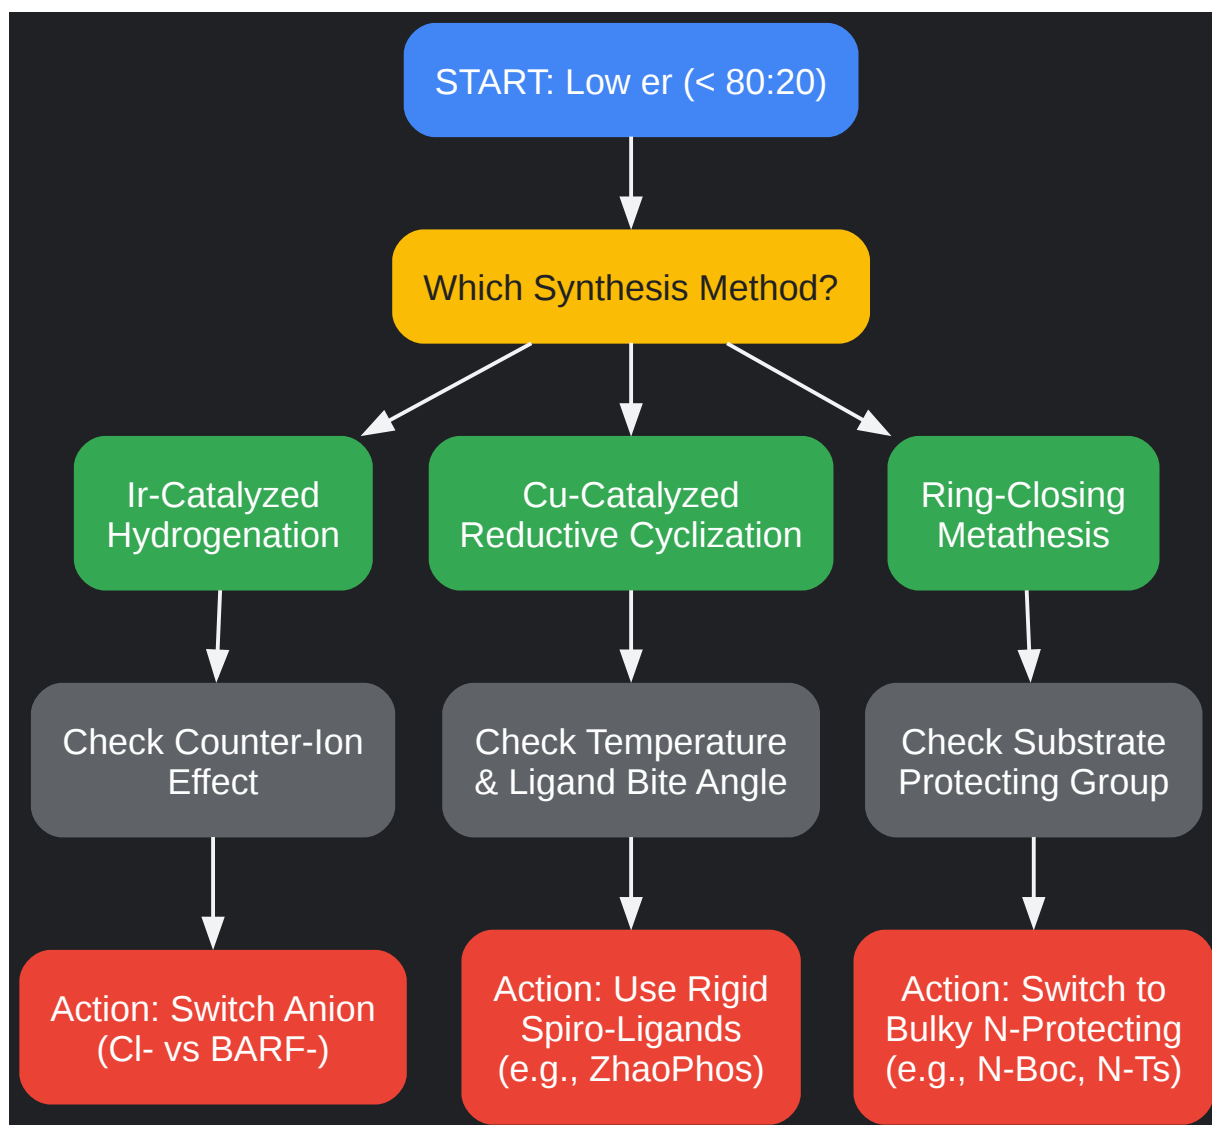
START: Low er (< 80:20)

Which Synthesis Method?

Ir-Catalyzed Hydrogenation

Cu-Catalyzed Reductive Cyclization

Ring-Closing Metathesis

Check Counter-Ion Effect

Check Temperature & Ligand Bite Angle

Check Substrate Protecting Group

Action: Switch Anion (Cl- vs BARF-)

Action: Use Rigid Spiro-Ligands (e.g., ZhaoPhos)

Action: Switch to Bulky N-Protecting (e.g., N-Boc, N-Ts)